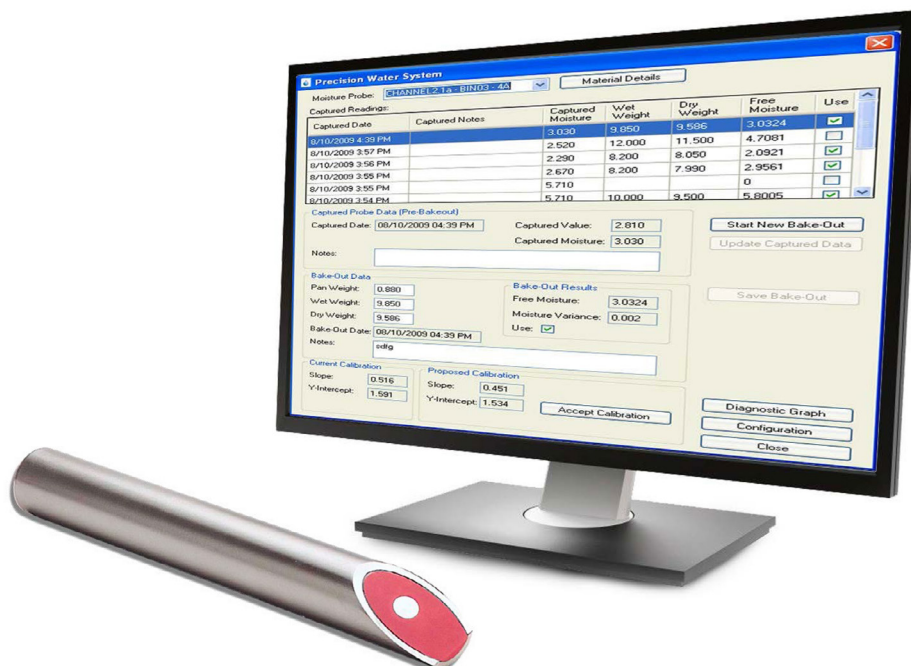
Precision Water System

Moisture Probe: CHANNEL2.1a - BIN03 - 4A

Material Details

Captured Readings:

| Captured Date | Captured Notes | Captured Moisture | Wet Weight | Dry Weight | Free Moisture | Use |
|---|---|---|---|---|---|---|
| 8/10/2009 4:39 PM | | 3.030 | 9.850 | 9.586 | 3.0324 | ☑ |
| 8/10/2009 3:57 PM | | 2.520 | 12.000 | 11.500 | 4.7081 | ☐ |
| 8/10/2009 3:56 PM | | 2.290 | 8.200 | 8.050 | 2.0921 | ☑ |
| 8/10/2009 3:55 PM | | 2.670 | 8.200 | 7.990 | 2.9561 | ☑ |
| 8/10/2009 3:55 PM | | 5.710 | | | 0 | ☐ |
| 8/10/2009 3:54 PM | | 5.710 | 10.000 | 9.500 | 5.8005 | ☑ |

Captured Probe Data (Pre-Bakeout)

Captured Date: 08/10/2009 04:39 PM

Captured Value: 2.810

Captured Moisture: 3.030

Notes:

Start New Bake-Out

Update Captured Data

Bake-Out Data

Pan Weight: 0.880

Wet Weight: 9.850

Dry Weight: 9.586

Bake-Out Date: 08/10/2009 04:39 PM

Notes: sdfg

Bake-Out Results

Free Moisture: 3.0324

Moisture Variance: 0.002

Use: ☑

Save Bake-Out

Current Calibration

Slope: 0.516

Y-Intercept: 1.591

Proposed Calibration

Slope: 0.451

Y-Intercept: 1.534

Accept Calibration

Diagnostic Graph

Configuration

Close